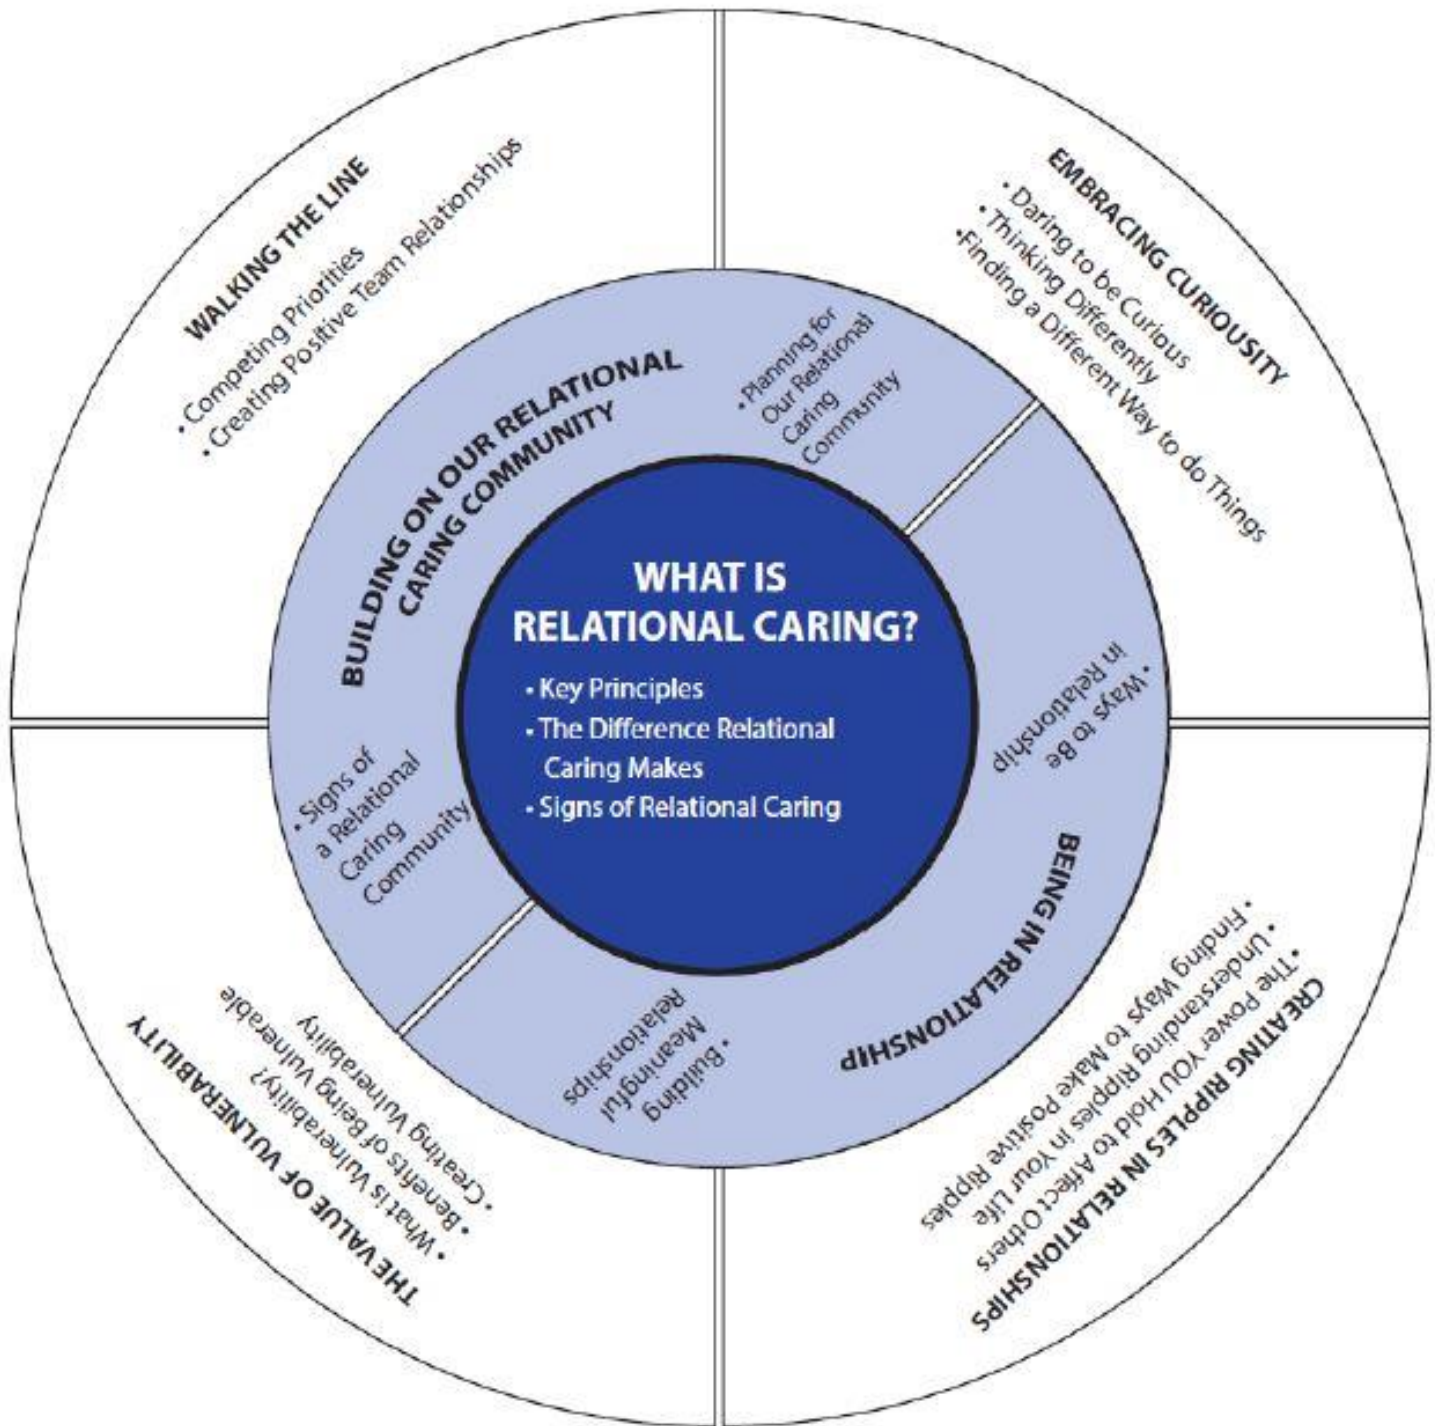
WHAT IS RELATIONAL CARING?
• Key Principles
• The Difference Relational Caring Makes
• Signs of Relational Caring

BUILDING ON OUR RELATIONAL CARING COMMUNITY
• Planning for Our Relational Caring Community
• Signs of a Relational Caring Community

BEING IN RELATIONSHIP
• Ways to Be in Relationship
• Building Meaningful Relationships

WALKING THE LINE
• Competing Priorities
• Creating Positive Team Relationships

EMBRACING CURIOUSITY
• Daring to be Curious
• Thinking Differently
• Finding a Different Way to do Things

CREATING RIPPLES IN RELATIONSHIPS
• Finding Ways to Make Positive Ripples
• Understanding Ripples in Your Life
• The Power YOU Hold to Affect Others

THE VALUE OF VULNERABILITY
• Creating Vulnerability
• Benefits of Being Vulnerable
• What is Vulnerability?